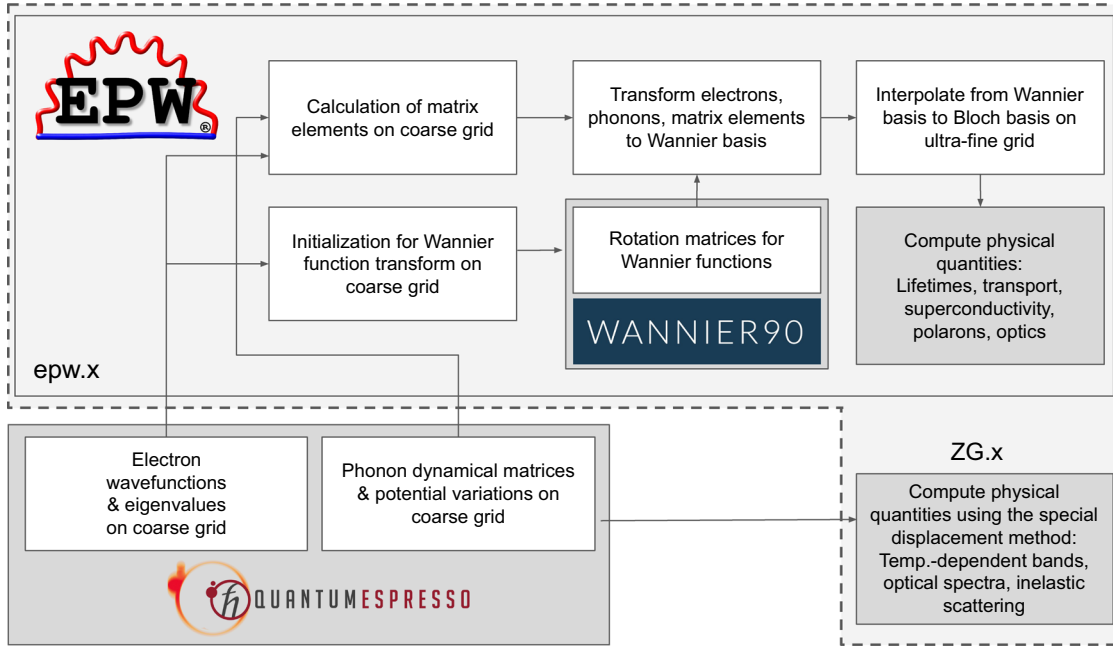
EPW®

Calculation of matrix elements on coarse grid

Transform electrons, phonons, matrix elements to Wannier basis

Interpolate from Wannier basis to Bloch basis on ultra-fine grid

Initialization for Wannier function transform on coarse grid

Rotation matrices for Wannier functions

WANNIER90

Compute physical quantities: Lifetimes, transport, superconductivity, polarons, optics

epw.x

ZG.x

Electron wavefunctions & eigenvalues on coarse grid

Phonon dynamical matrices & potential variations on coarse grid

Compute physical quantities using the special displacement method: Temp.-dependent bands, optical spectra, inelastic scattering

QUANTUMESPRESSO